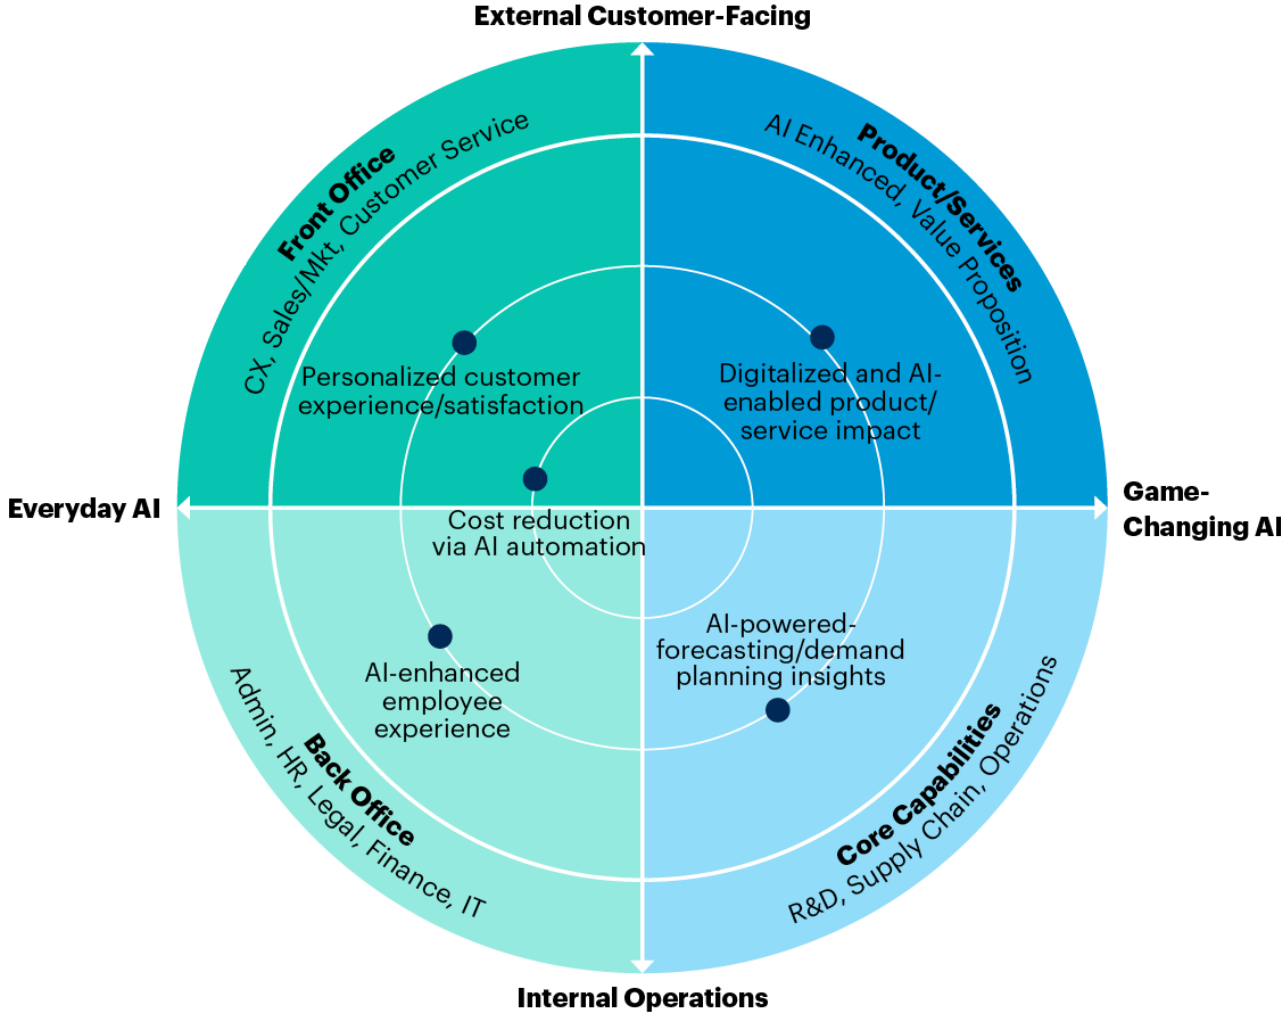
External Customer-Facing

Front Office
CX, Sales/Mkt, Customer Service

Product/Services
AI Enhanced, Value Proposition

Personalized customer experience/satisfaction

Digitalized and AI-enabled product/ service impact

Everyday AI

Game-Changing AI

Cost reduction via AI automation

AI-enhanced employee experience

AI-powered-forecasting/demand planning insights

Back Office
Admin, HR, Legal, Finance, IT

Core Capabilities
R&D, Supply Chain, Operations

Internal Operations